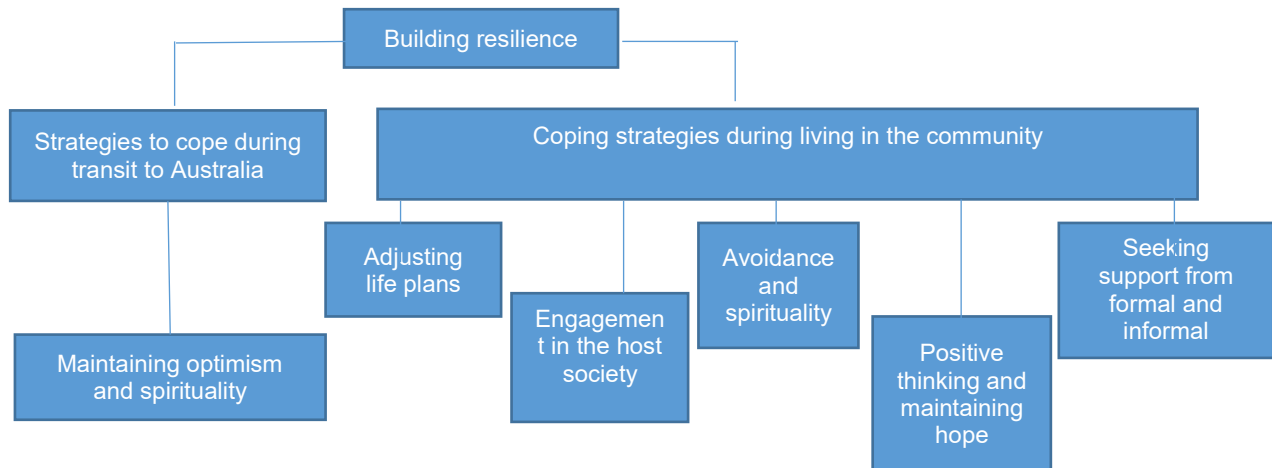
Building resilience

Strategies to cope during transit to Australia

Coping strategies during living in the community

Adjusting life plans

Engagement in the host society

Avoidance and spirituality

Positive thinking and maintaining hope

Seeking support from formal and informal

Maintaining optimism and spirituality